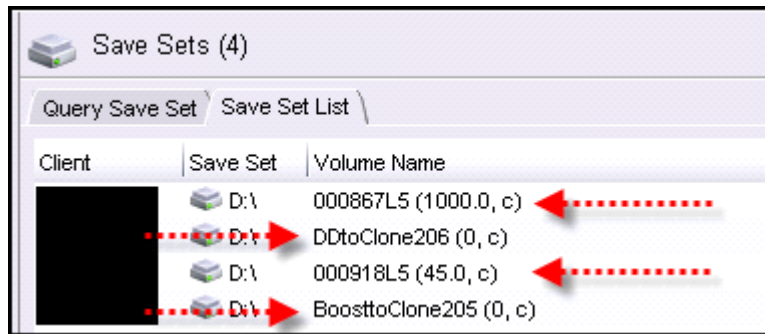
Save Sets (4)

Query Save Set | Save Set List

| Client | Save Set | Volume Name |
|---|---|---|
| | D:\ | 000867L5 (1000.0, c) |
| | D:\ | DDtoClone206 (0, c) |
| | D:\ | 000918L5 (45.0, c) |
| | D:\ | BoosttoClone205 (0, c) |